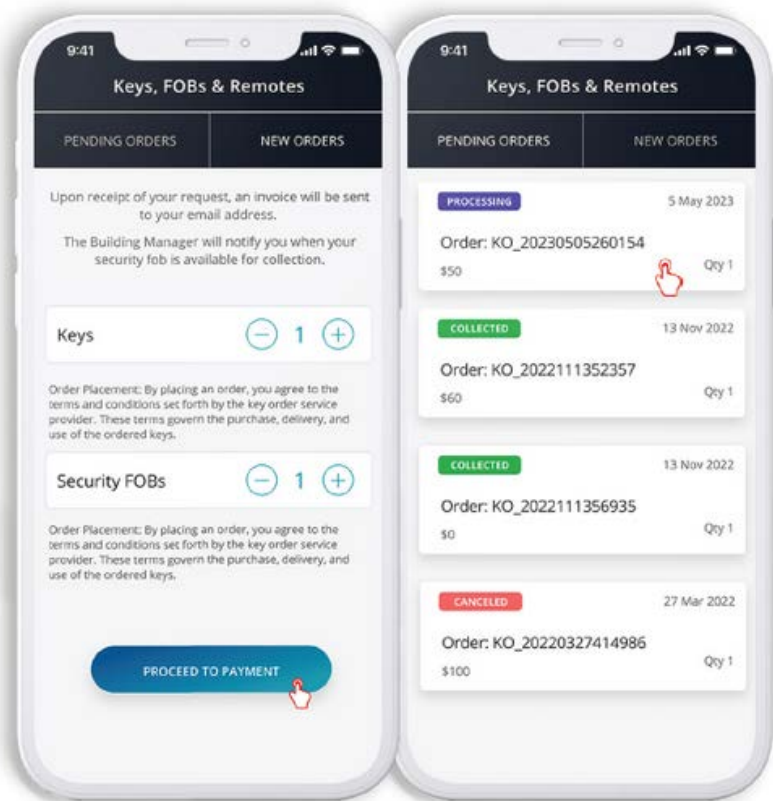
9:41

Keys, FOBs & Remotes

PENDING ORDERS

NEW ORDERS

Upon receipt of your request, an invoice will be sent to your email address.

The Building Manager will notify you when your security fob is available for collection.

Keys

1

Order Placement: By placing an order, you agree to the terms and conditions set forth by the key order service provider. These terms govern the purchase, delivery, and use of the ordered keys.

Security FOBs

1

Order Placement: By placing an order, you agree to the terms and conditions set forth by the key order service provider. These terms govern the purchase, delivery, and use of the ordered keys.

PROCEED TO PAYMENT

9:41

Keys, FOBs & Remotes

PENDING ORDERS

NEW ORDERS

PROCESSING

5 May 2023

Order: KO_20230505260154

$50

Qty 1

COLLECTED

13 Nov 2022

Order: KO_2022111352357

$60

Qty 1

COLLECTED

13 Nov 2022

Order: KO_2022111356935

$0

Qty 1

CANCELED

27 Mar 2022

Order: KO_20220327414986

$100

Qty 1